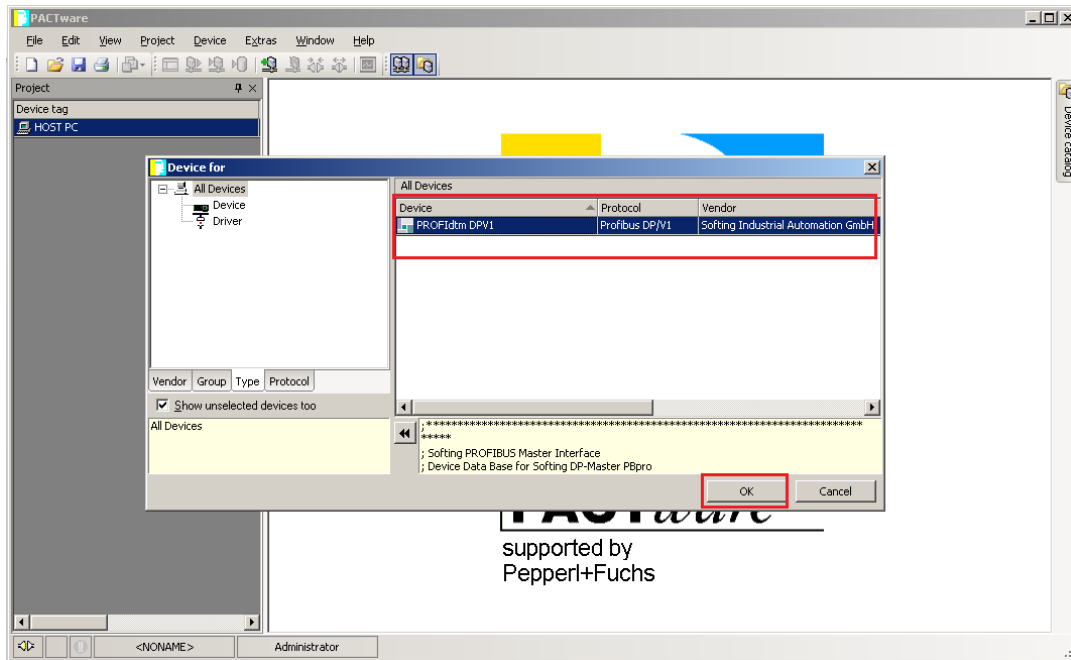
PACTware

File Edit View Project Device Extras Window Help

Project
Device tag
HOST PC

Device catalog

Device for
All Devices
Device
Driver

Vendor Group Type Protocol
Show unselected devices too
All Devices

All Devices

| Device | Protocol | Vendor |
|---|---|---|
| PROFIdtm DPV1 | Profibus DP/V1 | Softing Industrial Automation GmbH |

;*************************************************************************
*****
; Softing PROFIBUS Master Interface
; Device Data Base for Softing DP-Master PBpro

OK Cancel

supported by
Pepperl+Fuchs

<NONAME> Administrator